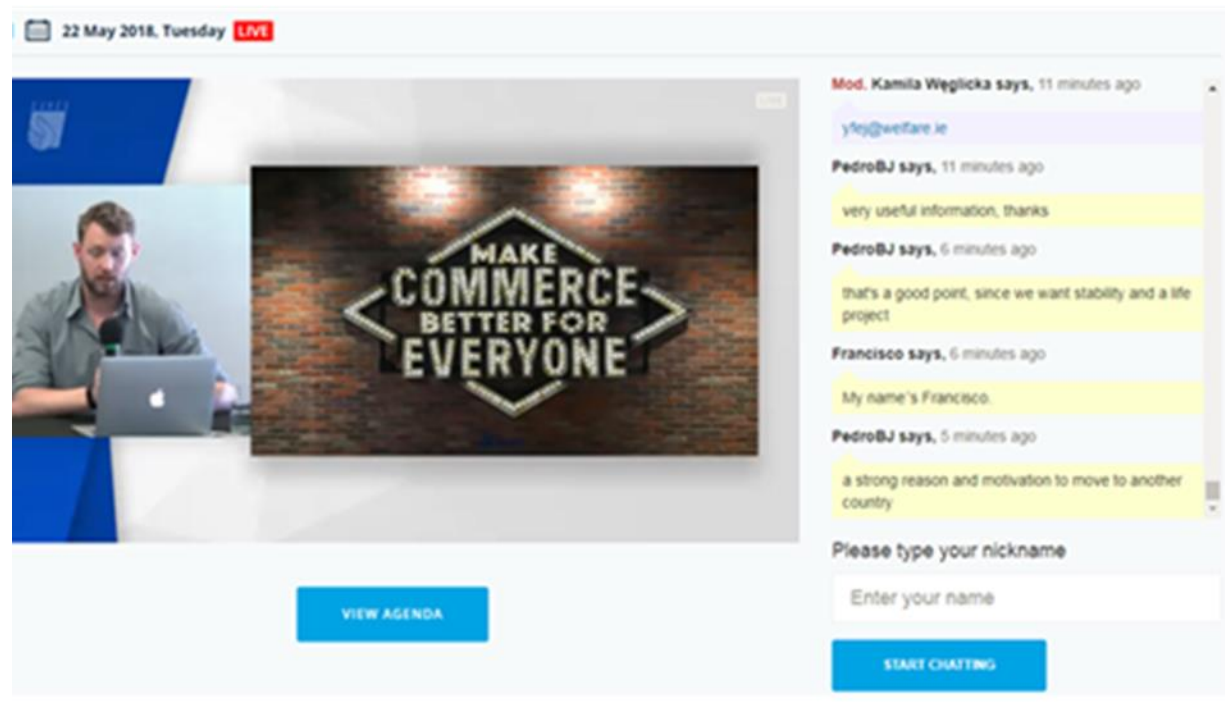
22 May 2018, Tuesday LIVE

MAKE COMMERCE BETTER FOR EVERYONE

VIEW AGENDA

Mod. Kamila Węglicka says, 11 minutes ago

yfej@welfare.ie

PedroBJ says, 11 minutes ago

very useful information, thanks

PedroBJ says, 6 minutes ago

that's a good point, since we want stability and a life project

Francisco says, 6 minutes ago

My name's Francisco.

PedroBJ says, 5 minutes ago

a strong reason and motivation to move to another country

Please type your nickname

Enter your name

START CHATTING